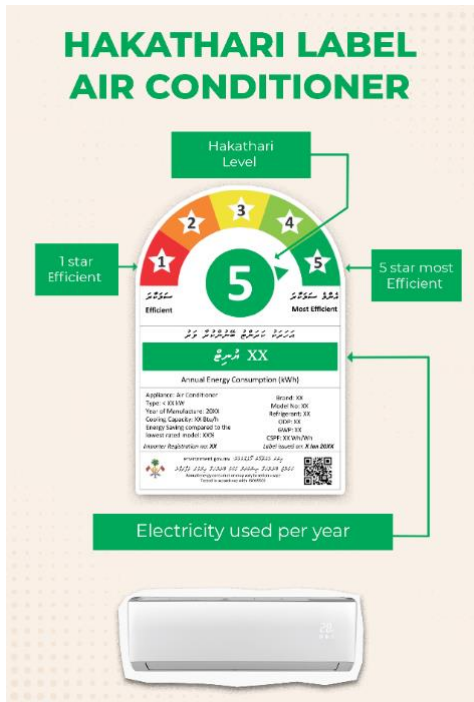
HAKATHARI LABEL AIR CONDITIONER

Hakathari Level

1 star Efficient

5 star most Efficient

1 2 3 4 5

5

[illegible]
Efficient

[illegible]
Most Efficient

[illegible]

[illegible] XX

Annual Energy Consumption (kWh)

Appliance: Air Conditioner
Type: < XX kW
Year of Manufacture: 20XX
Cooling Capacity: XX Btu/h
Energy Saving compared to the lowest rated model: XX%
Importer Registration no: XX

Brand: XX
Model No: XX
Refrigerant: XX
ODP: XX
GWP: XX
CSPF: XX Wh/Wh
Label issued on: X Jan 20XX

environment.gov.mv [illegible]

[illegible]

Electricity used per year